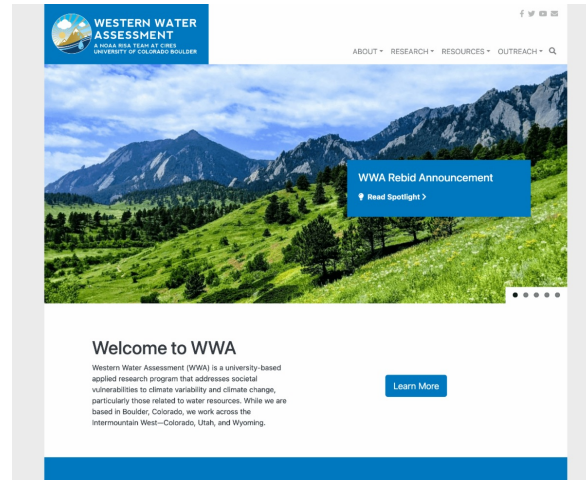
WESTERN WATER ASSESSMENT
A NOAA RISA TEAM AT CIRES
UNIVERSITY OF COLORADO BOULDER

ABOUT ▾ RESEARCH ▾ RESOURCES ▾ OUTREACH ▾

WWA Rebid Announcement

Read Spotlight >

Welcome to WWA

Western Water Assessment (WWA) is a university-based applied research program that addresses societal vulnerabilities to climate variability and climate change, particularly those related to water resources. While we are based in Boulder, Colorado, we work across the Intermountain West—Colorado, Utah, and Wyoming.

Learn More